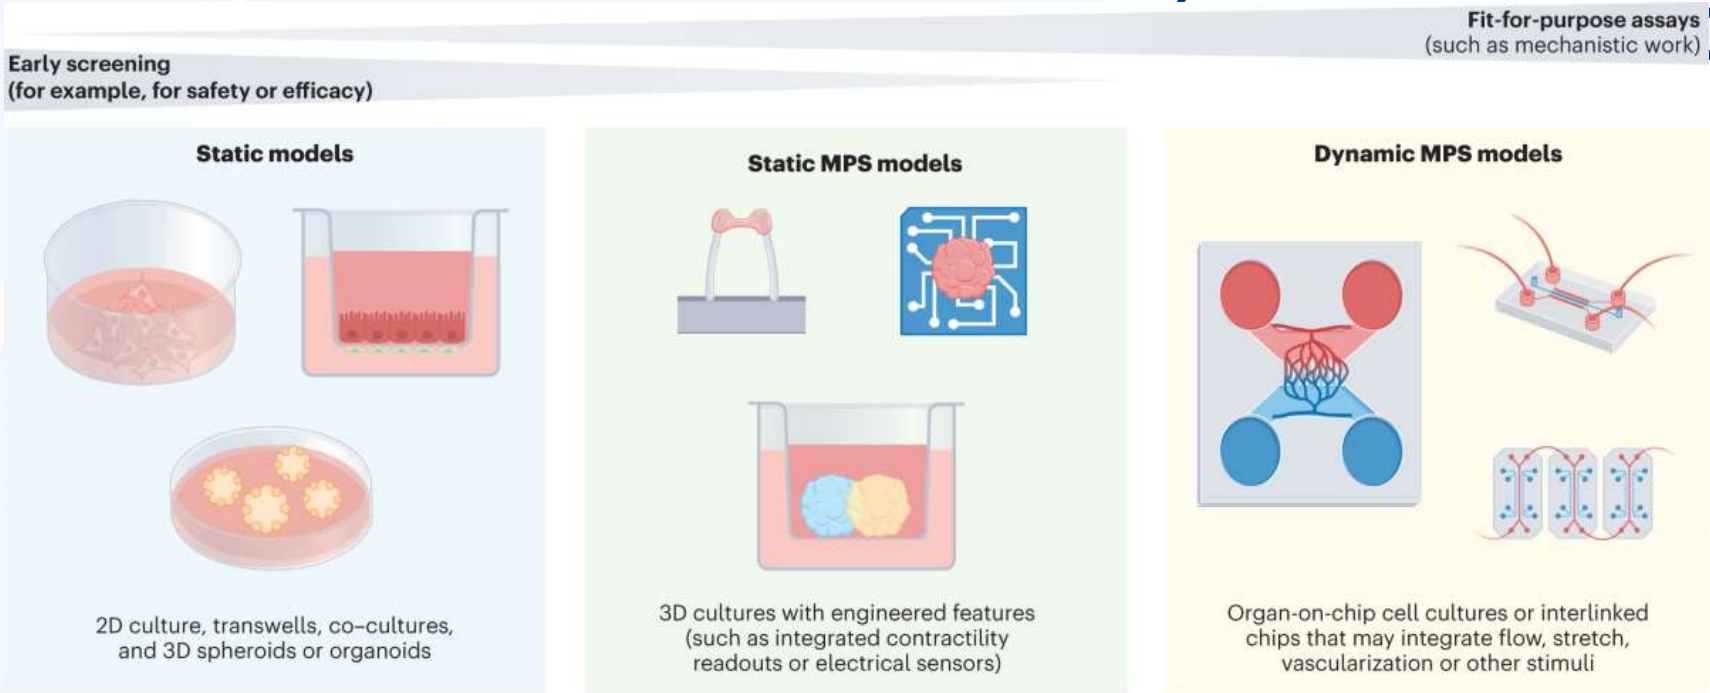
Fit-for-purpose assays
(such as mechanistic work)

Early screening
(for example, for safety or efficacy)

Static models

2D culture, transwells, co-cultures, and 3D spheroids or organoids

Static MPS models

3D cultures with engineered features (such as integrated contractility readouts or electrical sensors)

Dynamic MPS models

Organ-on-chip cell cultures or interlinked chips that may integrate flow, stretch, vascularization or other stimuli